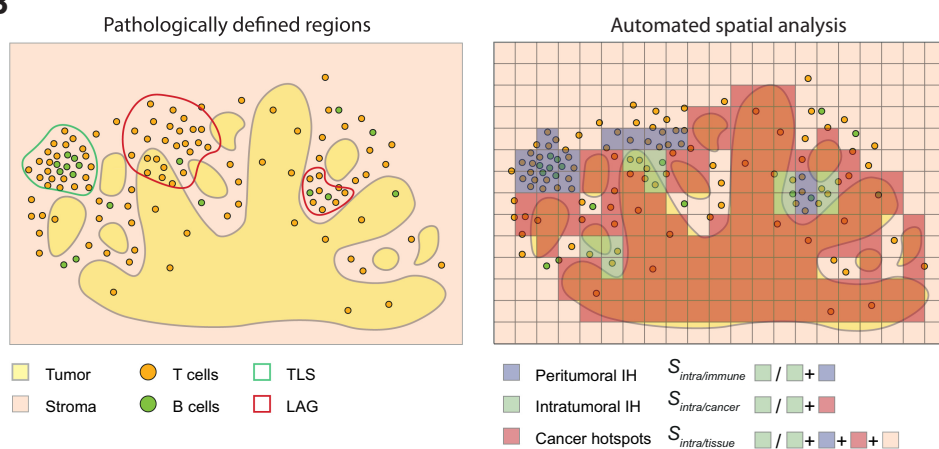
B

Pathologically defined regions

Automated spatial analysis

Tumor
Stroma
T cells
B cells
TLS
LAG

Peritumoral IH
Intratumoral IH
Cancer hotspots

$S_{intra/immune}$ / +
$S_{intra/cancer}$ / +
$S_{intra/tissue}$ / + + +